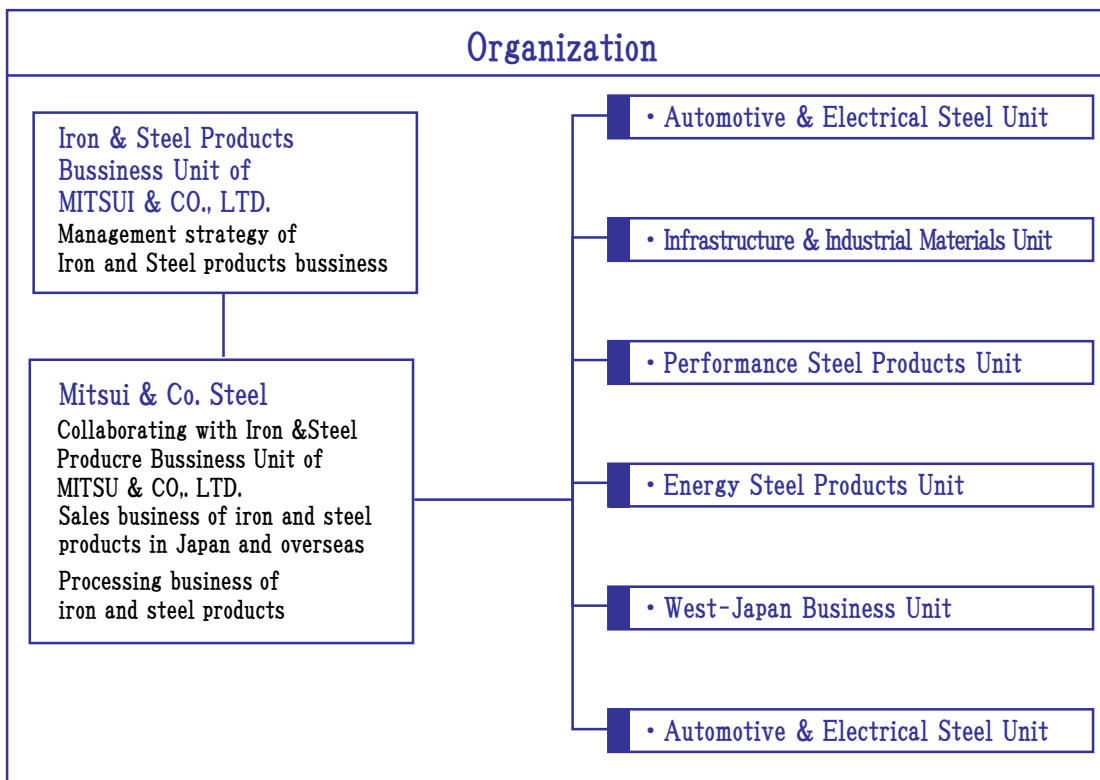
Organization

Iron & Steel Products Bussiness Unit of MITSUI & CO., LTD.
Management strategy of Iron and Steel products bussiness

Mitsui & Co. Steel
Collaborating with Iron &Steel Producre Bussiness Unit of MITSU & CO,. LTD.
Sales business of iron and steel products in Japan and overseas
Processing business of iron and steel products

・Automotive & Electrical Steel Unit

・Infrastructure & Industrial Materials Unit

・Performance Steel Products Unit

・Energy Steel Products Unit

・West-Japan Business Unit

・Automotive & Electrical Steel Unit